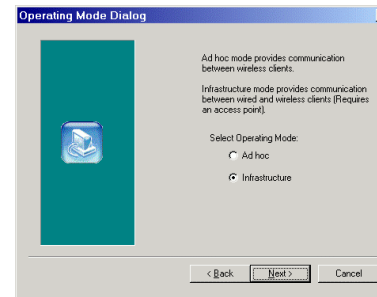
Operating Mode Dialog

Ad hoc mode provides communication between wireless clients.

Infrastructure mode provides communication between wired and wireless clients (Requires an access point).

Select Operating Mode:

Ad hoc

Infrastructure

< Back

Next >

Cancel